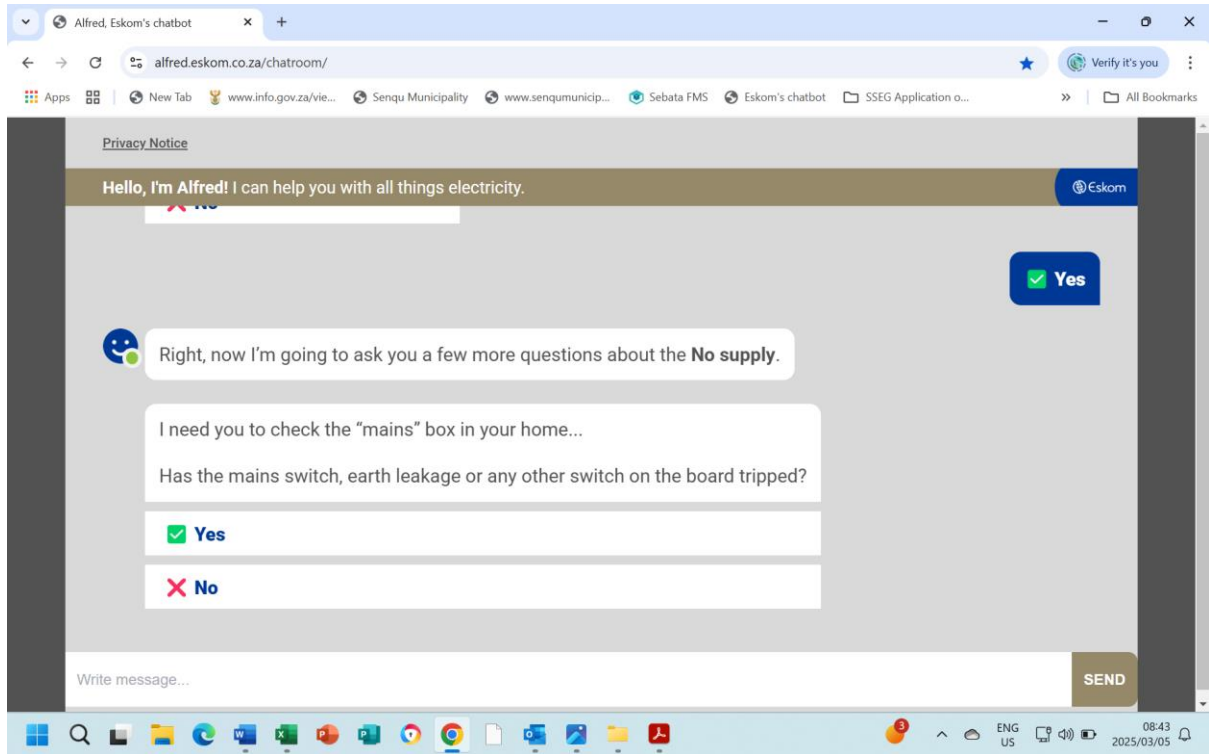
Alfred, Eskom's chatbot × +

alfred.eskom.co.za/chatroom/

Verify it's you

Apps New Tab www.info.gov.za/vie... Senqu Municipality www.senqumunicip... Sebata FMS Eskom's chatbot SSEG Application o... » All Bookmarks

Privacy Notice

**Hello, I'm Alfred!** I can help you with all things electricity.

Eskom

Yes

Right, now I'm going to ask you a few more questions about the **No supply**.

I need you to check the "mains" box in your home...

Has the mains switch, earth leakage or any other switch on the board tripped?

Yes

No

Write message...

SEND

ENG US

08:43
2025/03/05